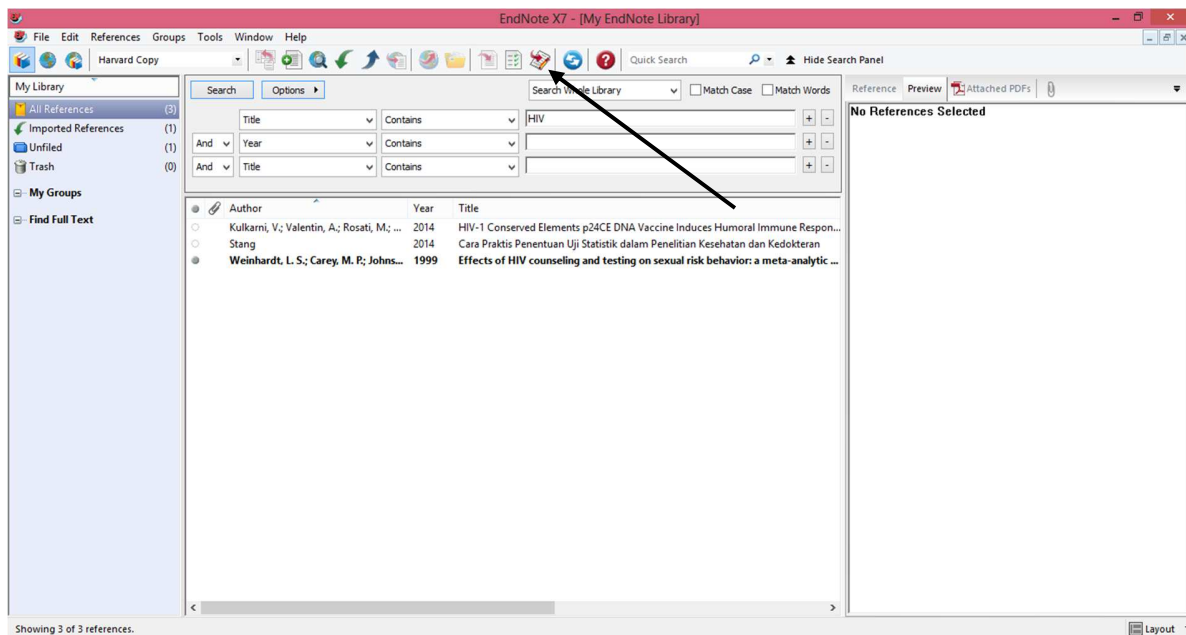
EndNote X7 - [My EndNote Library]

File Edit References Groups Tools Window Help

Harvard Copy

Quick Search

Hide Search Panel

My Library

All References (3)
Imported References (1)
Unfiled (1)
Trash (0)

My Groups

Find Full Text

Search Options

Search Whole Library Match Case Match Words

| | Title | Contains | HIV |
|---|---|---|---|
| And | Year | Contains | |
| And | Title | Contains | |

| Author | Year | Title |
|---|---|---|
| Kulkarni, V.; Valentin, A.; Rosati, M.; ... | 2014 | HIV-1 Conserved Elements p24CE DNA Vaccine Induces Humoral Immune Respon... |
| Stang | 2014 | Cara Praktis Penentuan Uji Statistik dalam Penelitian Kesehatan dan Kedokteran |
| Weinhardt, L. S.; Carey, M. P.; Johns... | 1999 | Effects of HIV counseling and testing on sexual risk behavior: a meta-analytic ... |

Reference Preview Attached PDFs

No References Selected

Showing 3 of 3 references.

Layout